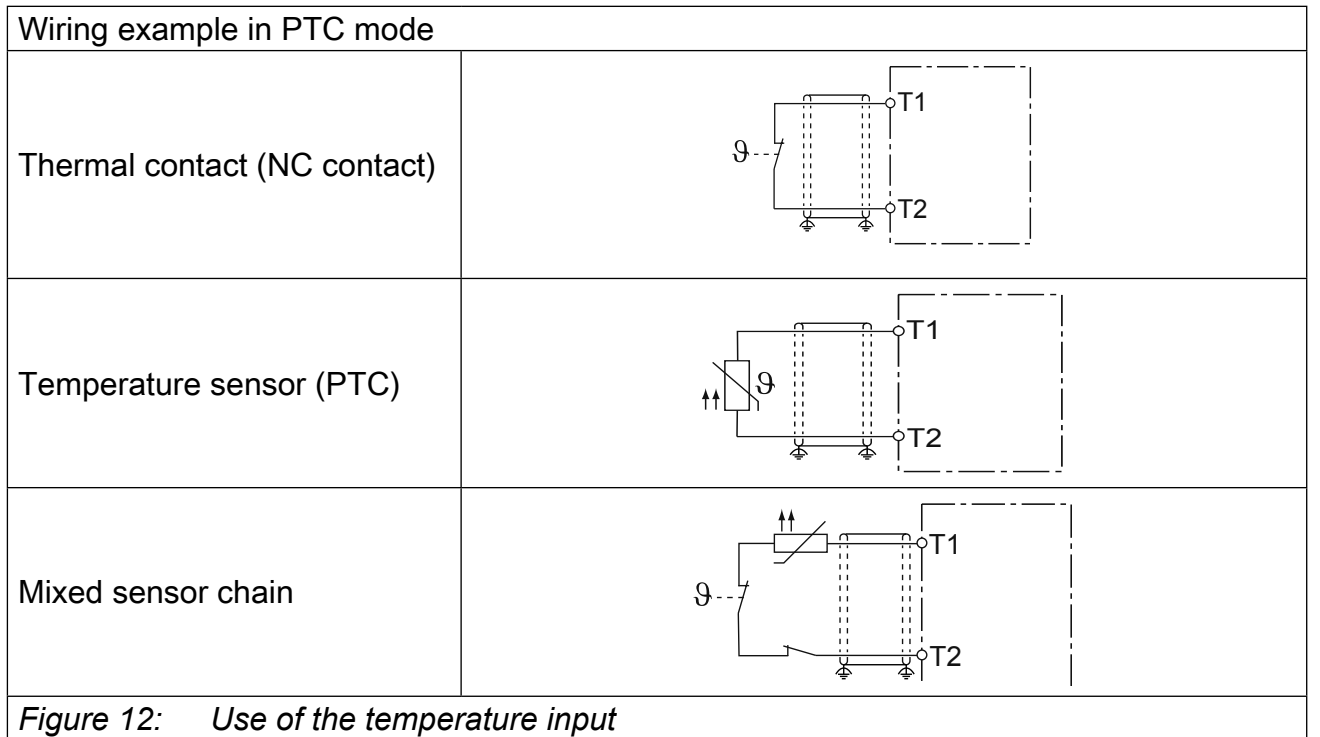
| Wiring example in PTC mode | |
|---|---|
| Thermal contact (NC contact) | $\vartheta$ T1 T2 |
| Temperature sensor (PTC) | $\vartheta$ T1 T2 |
| Mixed sensor chain | $\vartheta$ T1 T2 |

*Figure 12: Use of the temperature input*